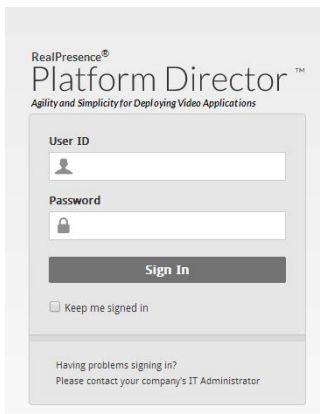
RealPresence®
Platform Director™
Agility and Simplicity for Deploying Video Applications

User ID

Password

Sign In

Keep me signed in

Having problems signing in?
Please contact your company's IT Administrator